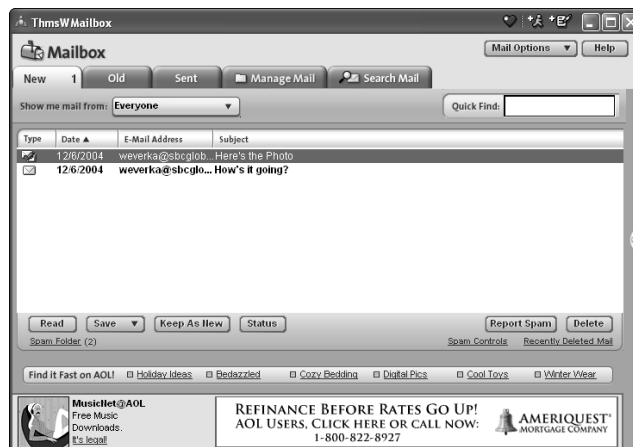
ThmsWMailbox

Mailbox

Mail Options ▼ Help

New 1 Old Sent Manage Mail Search Mail

Show me mail from: Everyone ▼

Quick Find:

| Type | Date ▲ | E-Mail Address | Subject |
|---|---|---|---|
| | 12/6/2004 | weverka@sbcglob... | Here's the Photo |
| | 12/6/2004 | weverka@sbcglo... | How's it going? |

Read Save ▼ Keep As New Status Report Spam Delete

Spam Folder (2) Spam Controls Recently Deleted Mail

Find it Fast on AOL! Holiday Ideas Bedazzled Cozy Bedding Digital Pics Cool Toys Winter Wear

MusicNet@AOL Free Music Downloads. It's legal!

REFINANCE BEFORE RATES GO UP! AOL USERS, CLICK HERE OR CALL NOW: 1-800-822-8927

AMERIQUEST MORTGAGE COMPANY